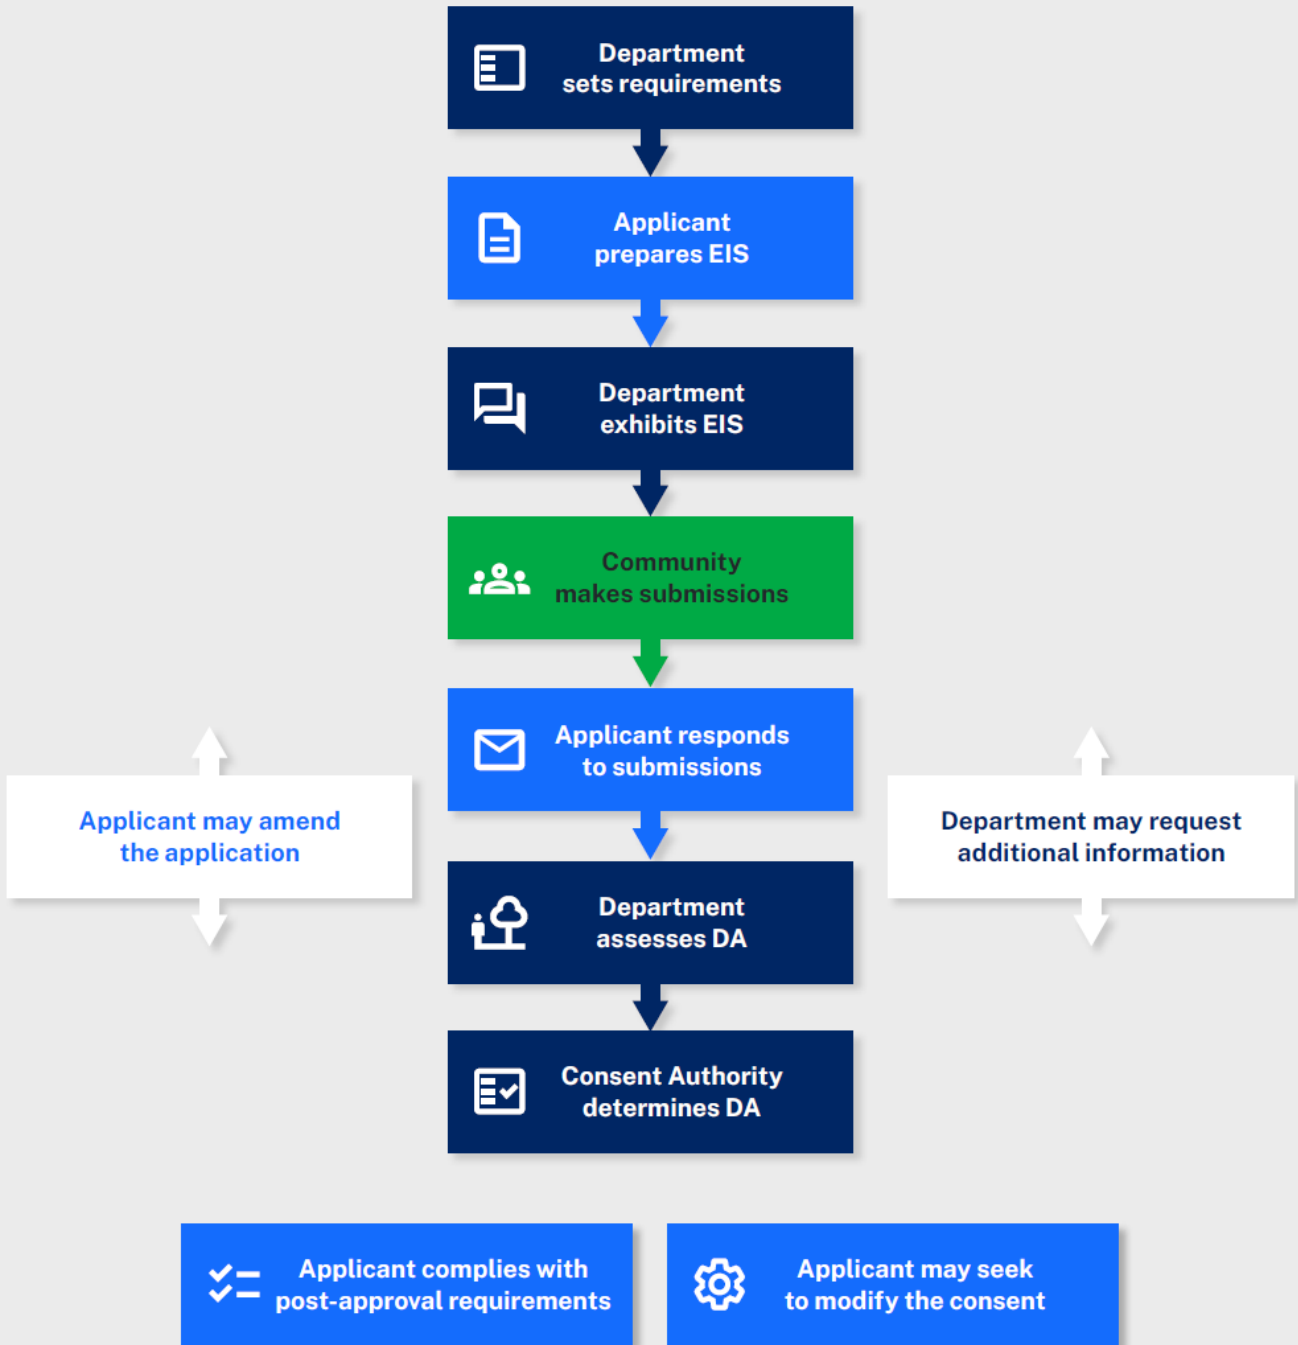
Department sets requirements

Applicant prepares EIS

Department exhibits EIS

Community makes submissions

Applicant responds to submissions

Applicant may amend the application

Department may request additional information

Department assesses DA

Consent Authority determines DA

Applicant complies with post-approval requirements

Applicant may seek to modify the consent